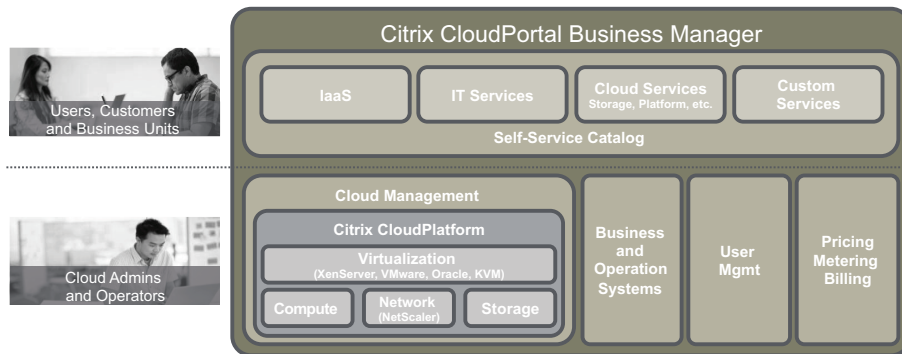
Users, Customers and Business Units

Cloud Admins and Operators

Citrix CloudPortal Business Manager

IaaS

IT Services

Cloud Services
Storage, Platform, etc.

Custom Services

Self-Service Catalog

Cloud Management

Citrix CloudPlatform

Virtualization
(XenServer, VMware, Oracle, KVM)

Compute

Network
(NetScaler)

Storage

Business and Operation Systems

User Mgmt

Pricing Metering Billing